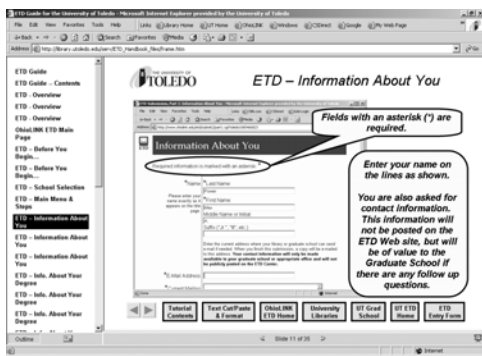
ETD Guide for the University of Toledo - Microsoft Internet Explorer provided by the University of Toledo

File Edit View Favorites Tools Help Links UToledo Library Home UT Home OhioLINK Windows CDirect Google My Web Page

Back Search Favorites Media

Address http://library.utoledo.edu/etd/ETD_Handbook_files/frame.htm Go

ETD Guide
ETD Guide – Contents
ETD – Overview
ETD – Overview
ETD – Overview
OhioLINK ETD Main Page
ETD – Before You Begin...
ETD – Before You Begin...
ETD – School Selection
ETD – Main Menu & Steps
ETD – Information About You
ETD – Information About You
ETD – Information About You
ETD – Info. About Your Degree
ETD – Info. About Your Degree
ETD – Info. About Your Degree

THE UNIVERSITY OF TOLEDO

ETD – Information About You

Information About You

Required information is marked with an asterisk

Fields with an asterisk (*) are required.

Enter your name on the lines as shown.

You are also asked for contact information. This information will not be posted on the ETD Web site, but will be of value to the Graduate School if there are any follow up questions.

*Name: Last Name
First Name
Middle Name or Initial
Suffix

Please enter your name exactly as it appears on the title page.

*E-Mail Address:

Tutorial Contents
Text Cut/Paste & Format
OhioLINK ETD Home
University Libraries
UT Grad School
UT ETD Home
ETD Entry Form

Outline
Slide 11 of 35
Internet